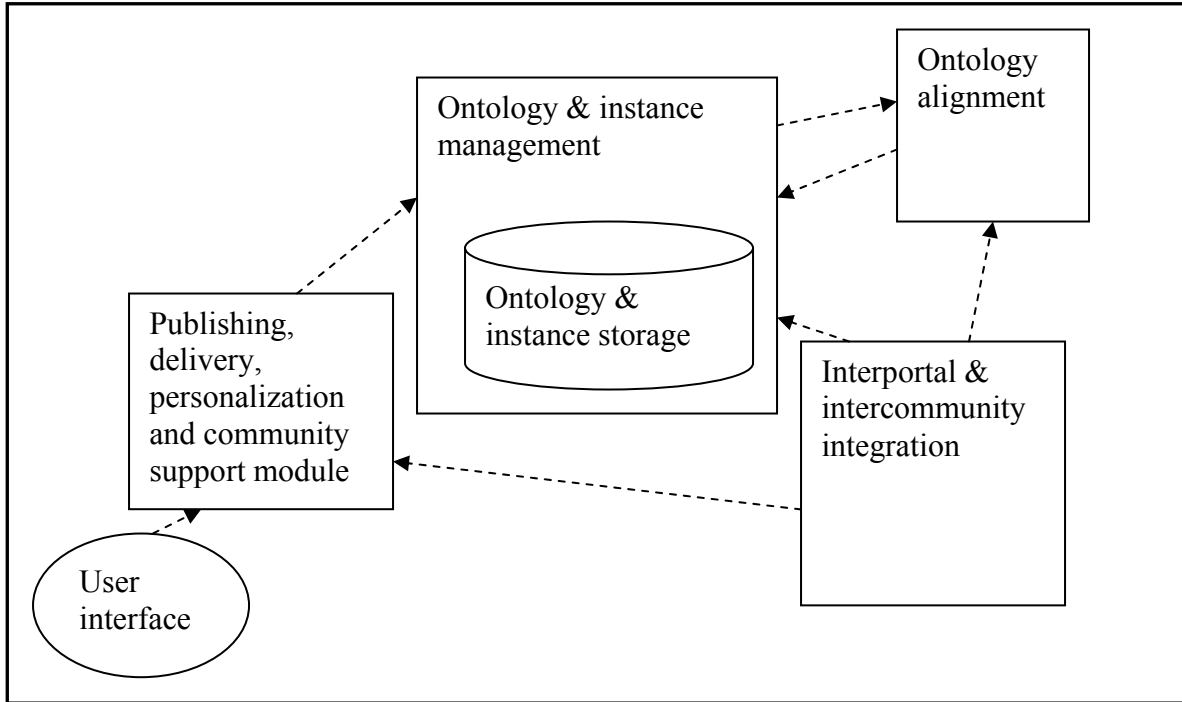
Ontology & instance management

Ontology & instance storage

Ontology alignment

Publishing, delivery, personalization and community support module

Interportal & intercommunity integration

User interface